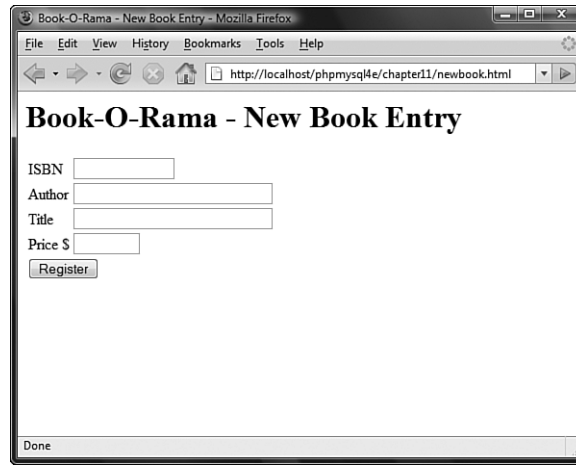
Book-O-Rama - New Book Entry - Mozilla Firefox

File Edit View History Bookmarks Tools Help

http://localhost/phpmysql4e/chapter11/newbook.html

# Book-O-Rama - New Book Entry

ISBN
Author
Title
Price $
Register

Done